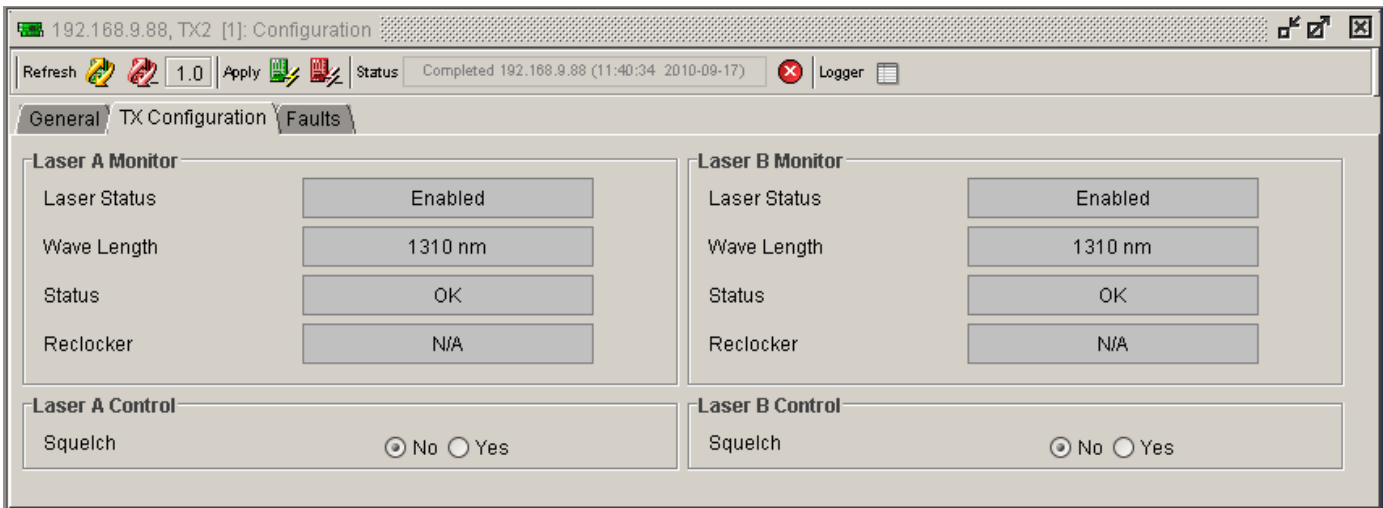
192.168.9.88, TX2 [1]: Configuration

Refresh 1.0 Apply Status Completed 192.168.9.88 (11:40:34 2010-09-17) Logger

General TX Configuration Faults

Laser A Monitor

| Laser Status | Enabled |
|---|---|
| Wave Length | 1310 nm |
| Status | OK |
| Reclocker | N/A |

Laser B Monitor

| Laser Status | Enabled |
|---|---|
| Wave Length | 1310 nm |
| Status | OK |
| Reclocker | N/A |

Laser A Control

Squelch No Yes

Laser B Control

Squelch No Yes